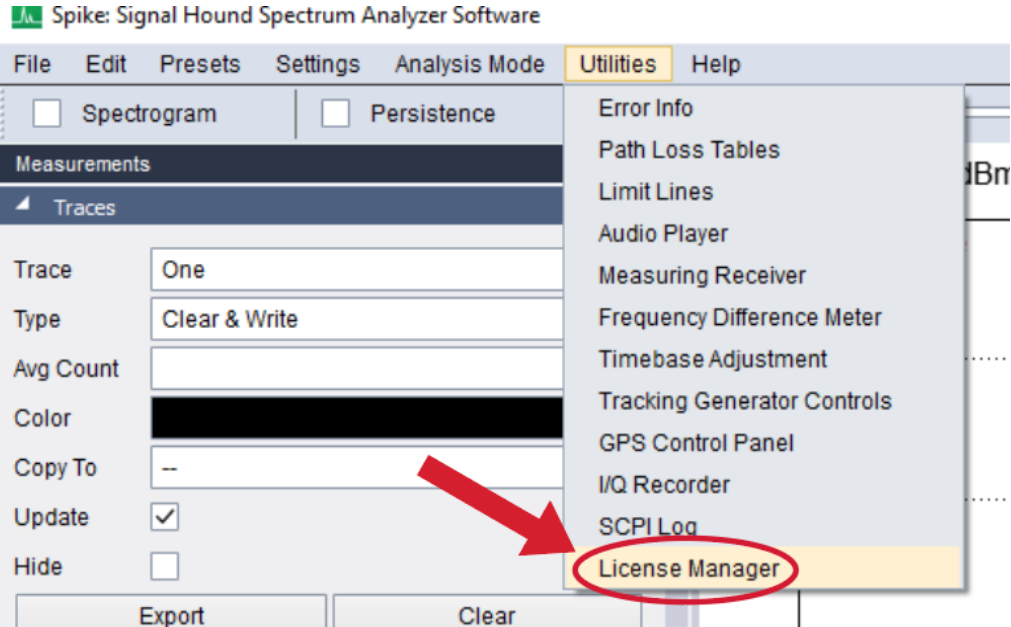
Spike: Signal Hound Spectrum Analyzer Software

File Edit Presets Settings Analysis Mode Utilities Help

Spectrogram Persistence

Measurements

Traces

Trace One
Type Clear & Write
Avg Count
Color
Copy To --
Update
Hide

Export Clear

Error Info
Path Loss Tables
Limit Lines
Audio Player
Measuring Receiver
Frequency Difference Meter
Timebase Adjustment
Tracking Generator Controls
GPS Control Panel
I/Q Recorder
SCPI Log
License Manager

dBm